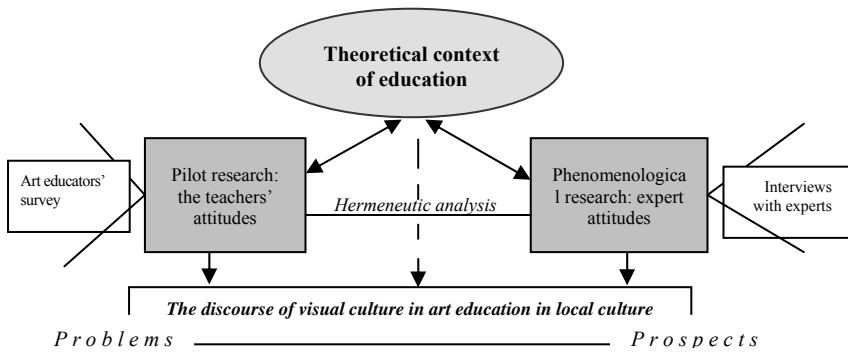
Theoretical context of education

Art educators' survey

Pilot research: the teachers' attitudes

Hermeneutic analysis

Phenomenological research: expert attitudes

Interviews with experts

The discourse of visual culture in art education in local culture

Problems

Prospects